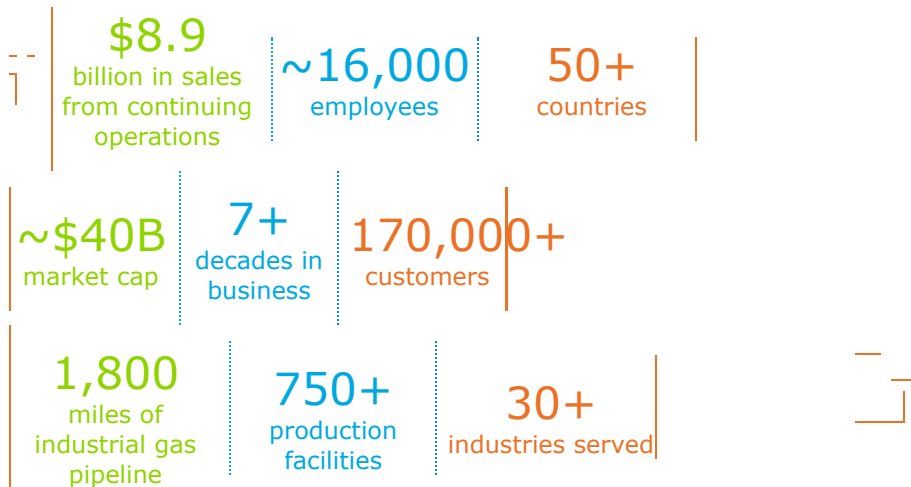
$8.9
billion in sales from continuing operations

~16,000
employees

50+
countries

~$40B
market cap

7+
decades in business

170,000+
customers

1,800
miles of industrial gas pipeline

750+
production facilities

30+
industries served